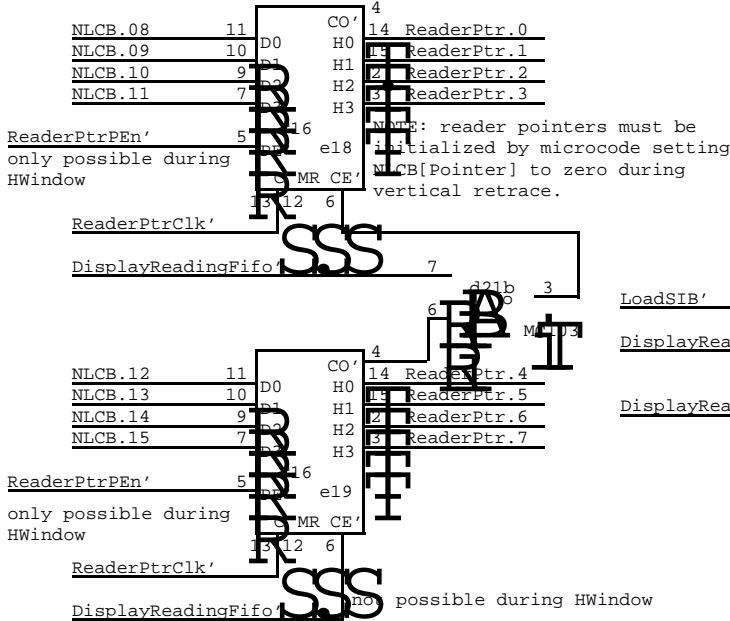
NLCB.08 11 D0
NLCB.09 10 D1
NLCB.10 9 D2
NLCB.11 7 D3
ReaderPtrPEn' 5 PE
only possible during HWindow
16
e18
4 CO'
14 ReaderPtr.0 H0
15 ReaderPtr.1 H1
2 ReaderPtr.2 H2
3 ReaderPtr.3 H3
NOTE: reader pointers must be initialized by microcode setting NLCB[Pointer] to zero during vertical retrace.
C MR CE'
13 12 6
ReaderPtrClk'
DisplayReadingFifo' 7
d21b 3
6
M10 4
LoadSIB'
DisplayRea
DisplayRea
NLCB.12 11 D0
NLCB.13 10 D1
NLCB.14 9 D2
NLCB.15 7 D3
ReaderPtrPEn' 5 PE
only possible during HWindow
16
e19
4 CO'
14 ReaderPtr.4 H0
15 ReaderPtr.5 H1
2 ReaderPtr.6 H2
3 ReaderPtr.7 H3
C MR CE'
13 12 6
ReaderPtrClk'
DisplayReadingFifo' not possible during HWindow